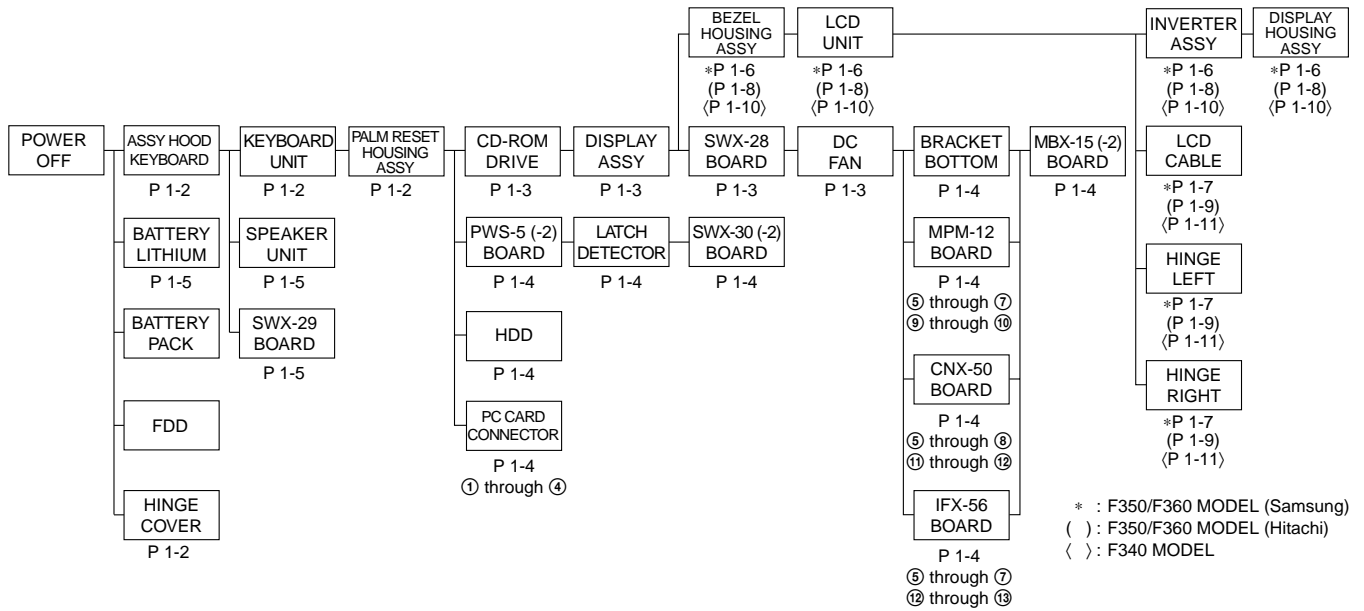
POWER OFF

ASSY HOOD KEYBOARD
P 1-2

BATTERY LITHIUM
P 1-5

BATTERY PACK

FDD

HINGE COVER
P 1-2

KEYBOARD UNIT
P 1-2

SPEAKER UNIT
P 1-5

SWX-29 BOARD
P 1-5

PALM RESET HOUSING ASSY
P 1-2

CD-ROM DRIVE
P 1-3

PWS-5 (-2) BOARD
P 1-4

HDD
P 1-4

PC CARD CONNECTOR
P 1-4
① through ④

DISPLAY ASSY
P 1-3

LATCH DETECTOR
P 1-4

BEZEL HOUSING ASSY
∗P 1-6
(P 1-8)
⟨P 1-10⟩

SWX-28 BOARD
P 1-3

SWX-30 (-2) BOARD
P 1-4

LCD UNIT
∗P 1-6
(P 1-8)
⟨P 1-10⟩

DC FAN
P 1-3

BRACKET BOTTOM
P 1-4

MPM-12 BOARD
P 1-4
⑤ through ⑦
⑨ through ⑩

CNX-50 BOARD
P 1-4
⑤ through ⑧
⑪ through ⑫

IFX-56 BOARD
P 1-4
⑤ through ⑦
⑫ through ⑬

MBX-15 (-2) BOARD
P 1-4

INVERTER ASSY
∗P 1-6
(P 1-8)
⟨P 1-10⟩

DISPLAY HOUSING ASSY
∗P 1-6
(P 1-8)
⟨P 1-10⟩

LCD CABLE
∗P 1-7
(P 1-9)
⟨P 1-11⟩

HINGE LEFT
∗P 1-7
(P 1-9)
⟨P 1-11⟩

HINGE RIGHT
∗P 1-7
(P 1-9)
⟨P 1-11⟩

∗ : F350/F360 MODEL (Samsung)
( ) : F350/F360 MODEL (Hitachi)
⟨ ⟩ : F340 MODEL